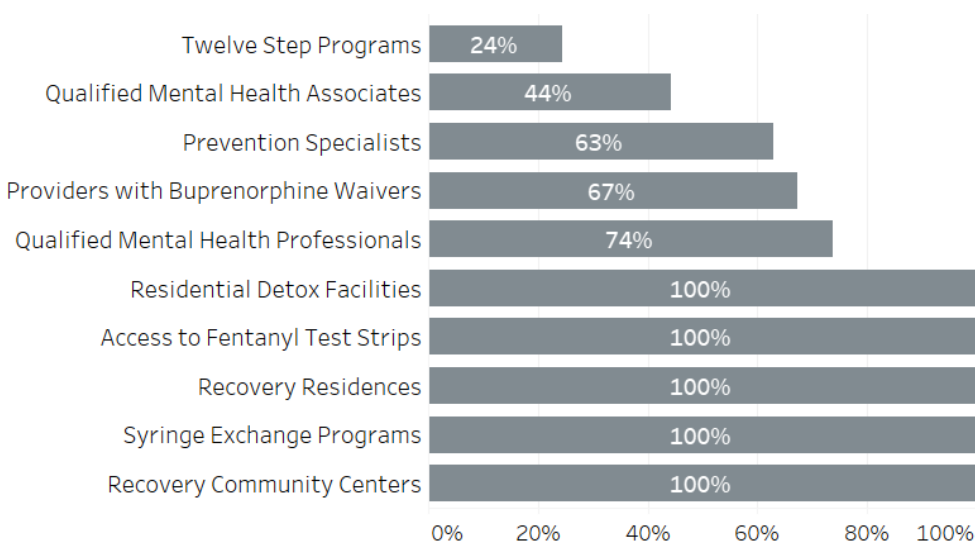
| Category | Value |
|---|---|
| Twelve Step Programs | 24% |
| Qualified Mental Health Associates | 44% |
| Prevention Specialists | 63% |
| Providers with Buprenorphine Waivers | 67% |
| Qualified Mental Health Professionals | 74% |
| Residential Detox Facilities | 100% |
| Access to Fentanyl Test Strips | 100% |
| Recovery Residences | 100% |
| Syringe Exchange Programs | 100% |
| Recovery Community Centers | 100% |

0% 20% 40% 60% 80% 100%